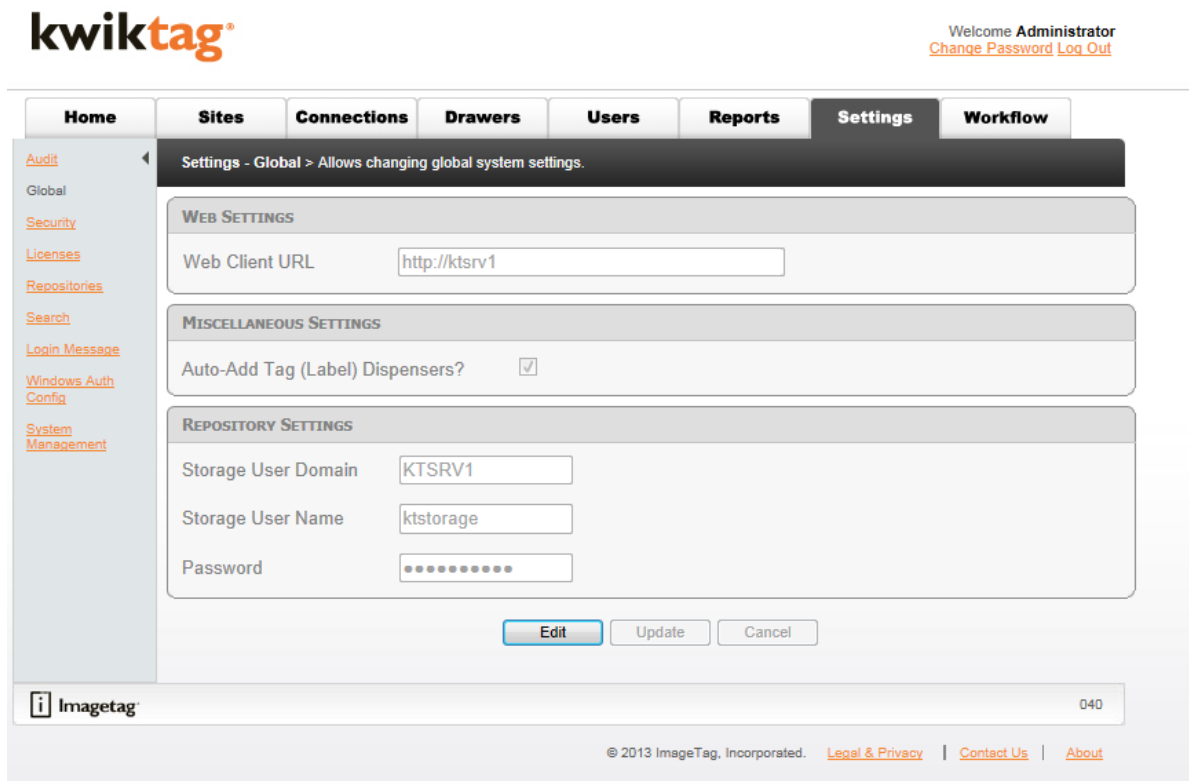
kwiktag®

Welcome Administrator
Change Password Log Out

Home Sites Connections Drawers Users Reports Settings Workflow

Audit
Global
Security
Licenses
Repositories
Search
Login Message
Windows Auth Config
System Management

Settings - Global > Allows changing global system settings.

WEB SETTINGS

Web Client URL http://ktsrv1

MISCELLANEOUS SETTINGS

Auto-Add Tag (Label) Dispensers?

REPOSITORY SETTINGS

Storage User Domain KTSRV1

Storage User Name ktstorage

Password ●●●●●●●●●●●

Edit Update Cancel

Imagetag

040

© 2013 ImageTag, Incorporated. Legal & Privacy | Contact Us | About